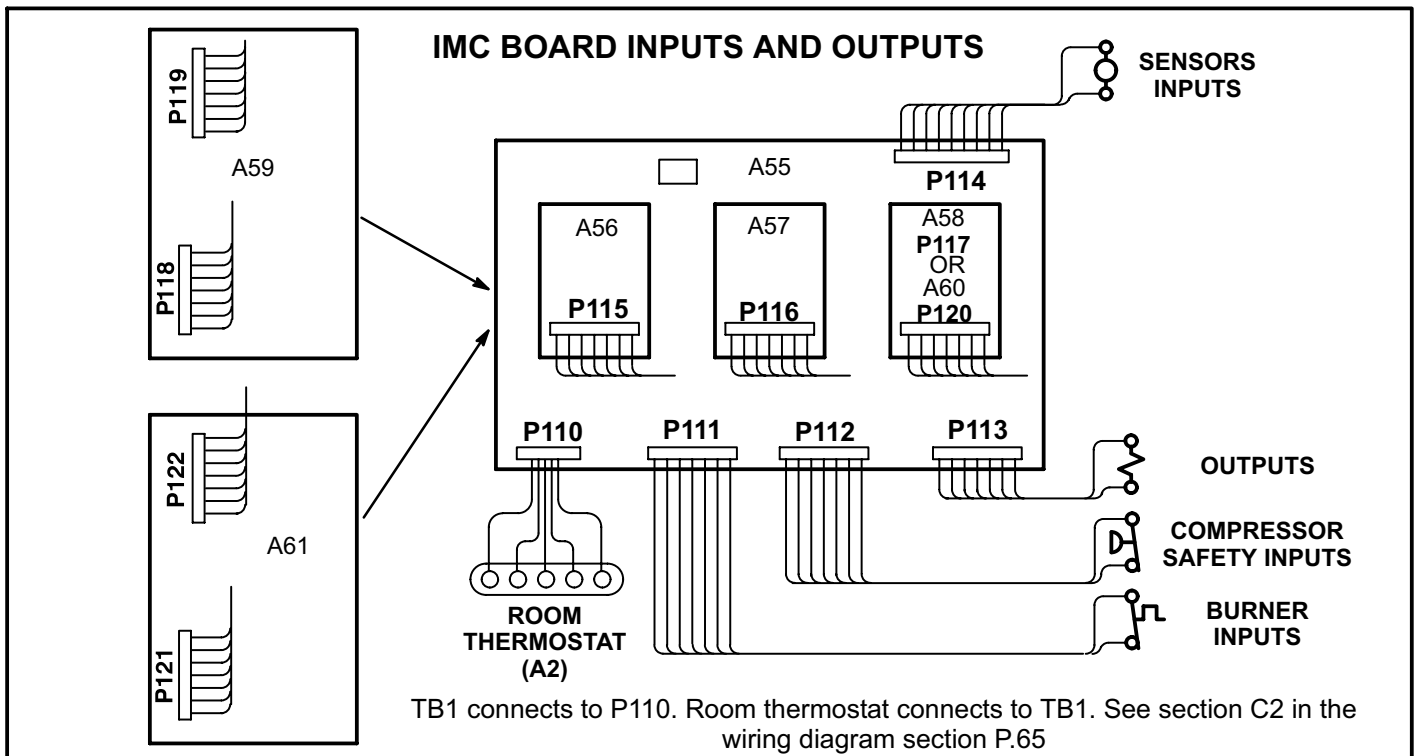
IMC BOARD INPUTS AND OUTPUTS

P119

A59

P118

P122

A61

P121

SENSORS INPUTS

A55

P114

A56

P115

A57

P116

A58
P117
OR
A60
P120

P110

P111

P112

P113

OUTPUTS

COMPRESSOR SAFETY INPUTS

BURNER INPUTS

ROOM THERMOSTAT (A2)

TB1 connects to P110. Room thermostat connects to TB1. See section C2 in the wiring diagram section P.65